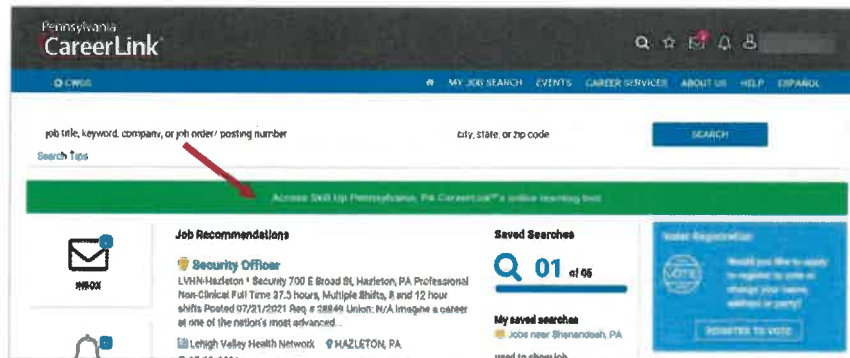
Pennsylvania
CareerLink

CWDS

MY JOB SEARCH EVENTS CAREER SERVICES ABOUT US HELP ESPAÑOL

job title, keyword, company, or job order/ posting number

city, state, or zip code

SEARCH

Search Tips

Access Skill Up Pennsylvania, PA CareerLink®'s online learning tool

INBOX

Job Recommendations

Security Officer

LVHN-Hazleton * Security 700 E Broad St, Hazleton, PA Professional Non-Clinical Full Time 37.5 hours, Multiple Shifts, 8 and 12 hour shifts Posted 07/21/2021 Req # 28849 Union: N/A Imagine a career at one of the nation's most advanced...

Lehigh Valley Health Network HAZLETON, PA

Saved Searches

01 of 05

My saved searches

Jobs near Shenandoah, PA

Voter Registration

Would you like to apply to register to vote or change your name, address or party?

REGISTER TO VOTE